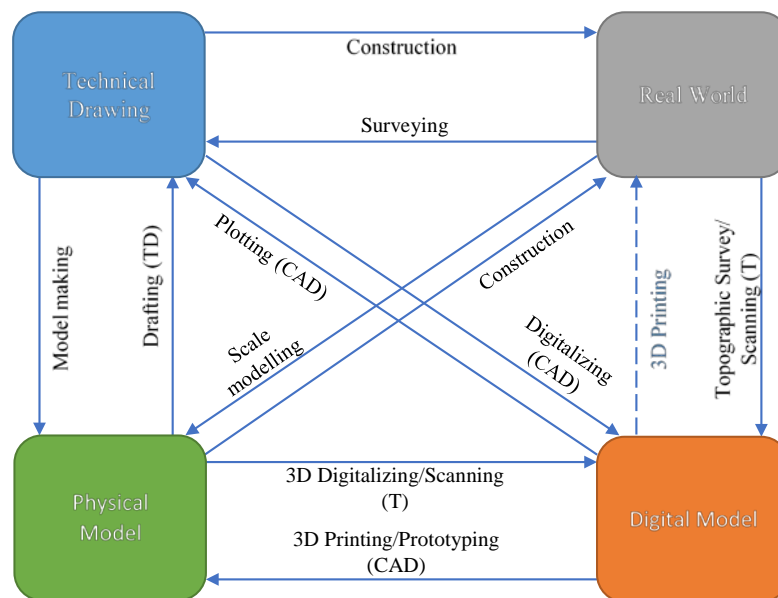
Technical Drawing

Construction

Real World

Surveying

Model making

Drafting (TD)

Plotting (CAD)

Construction

Scale modelling

Digitalizing (CAD)

3D Printing

Topographic Survey/ Scanning (T)

Physical Model

3D Digitalizing/Scanning (T)

Digital Model

3D Printing/Prototyping (CAD)